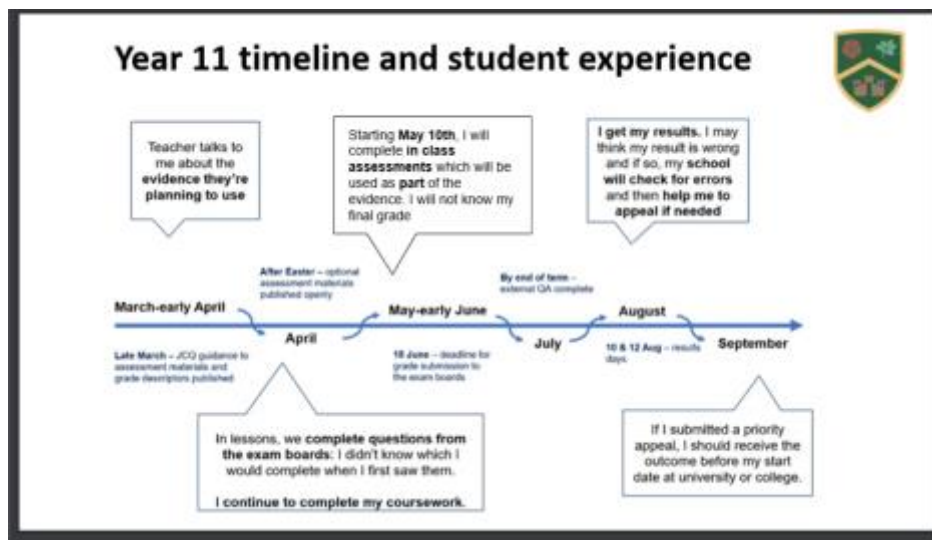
Year 11 timeline and student experience

Teacher talks to me about the **evidence they're planning to use**

Starting **May 10th**, I will complete **in class assessments** which will be used as **part** of the evidence. I will not know my final grade

**I get my results.** I may think my result is wrong and if so, my **school will check for errors** and then **help me to appeal if needed**

After Easter – optional assessment materials published openly

By end of term – external QA complete

March-early April

April

May-early June

July

August

September

Late March – JCQ guidance to assessment materials and grade descriptors published

18 June – deadline for grade submission to the exam boards

10 & 12 Aug – results days

In lessons, we **complete questions from the exam boards**: I didn't know which I would complete when I first saw them.

**I continue to complete my coursework.**

If I submitted a priority appeal, I should receive the outcome before my start date at university or college.